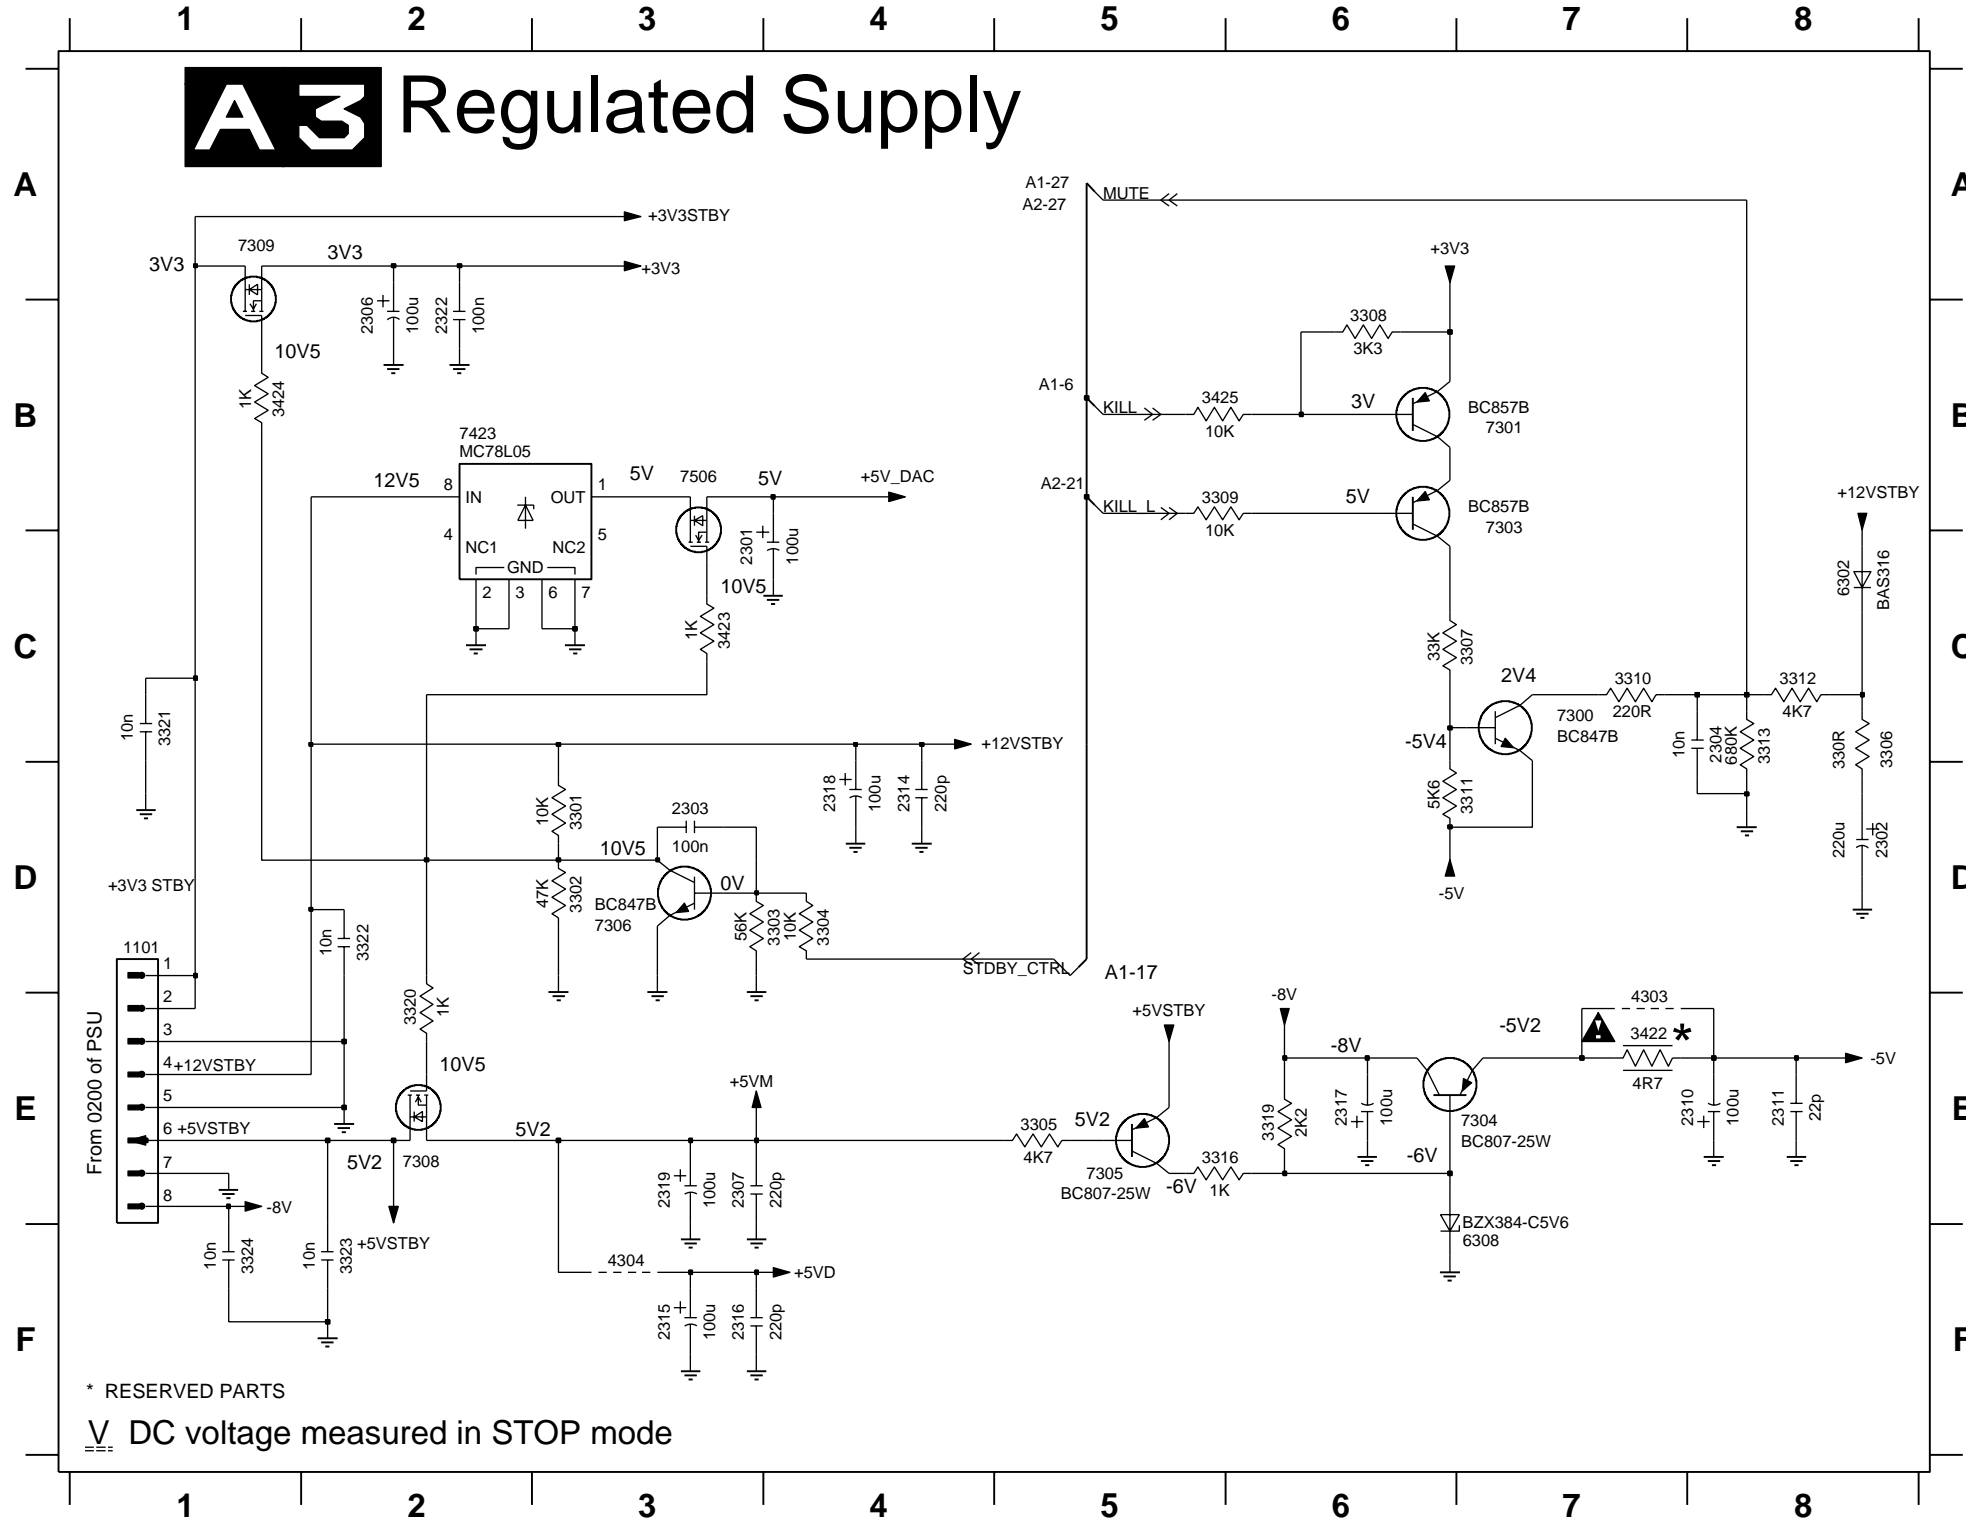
1 2 3 4 5 6 7 8

A3 Regulated Supply

A
B
C
D
E
F

+3V3STBY
7309
3V3
3V3
+3V3
2306 100u
2322 100n
10V5
1K 3424

7423
MC78L05
12V5
8 IN
OUT 1
4 NC1
NC2 5
GND
2 3 6 7
5V
7506
5V
+5V_DAC
2301 100u
10V5
1K 3423

10n 3321

+12VSTBY
2318 100u
2314 220p
10K 3301
2303
100n
10V5
0V
47K 3302
BC847B
7306
56K 3303
10K 3304
STDBY_CTRL
A1-17

+3V3 STBY
1101
1
2
3
4 +12VSTBY
5
6 +5VSTBY
7
8
From 0200 of PSU
10n 3322
3320 1K
10V5
5V2
7308
-8V
10n 3324
10n 3323
+5VSTBY
5V2
+5VM
2319 100u
2307 220p
4304
+5VD
2315 100u
2316 220p

A1-27
A2-27
MUTE
+3V3
3308
3K3
A1-6
KILL
3425
10K
3V
BC857B
7301
A2-21
KILL_L
3309
10K
5V
BC857B
7303
33K 3307
2V4
7300
BC847B
-5V4
5K6 3311
-5V
3310
220R
10n 2304
680K 3313
3312
4K7
+12VSTBY
6302 BAS316
330R 3306
220u 2302

+5VSTBY
3305
4K7
5V2
7305
BC807-25W
-6V
3316
1K
-8V
-8V
3319 2K2
2317 100u
7304
BC807-25W
-6V
BZX384-C5V6
6308
-5V2
4303
3422 *
4R7
2310 100u
2311 22p
-5V

* RESERVED PARTS
V DC voltage measured in STOP mode

1 2 3 4 5 6 7 8